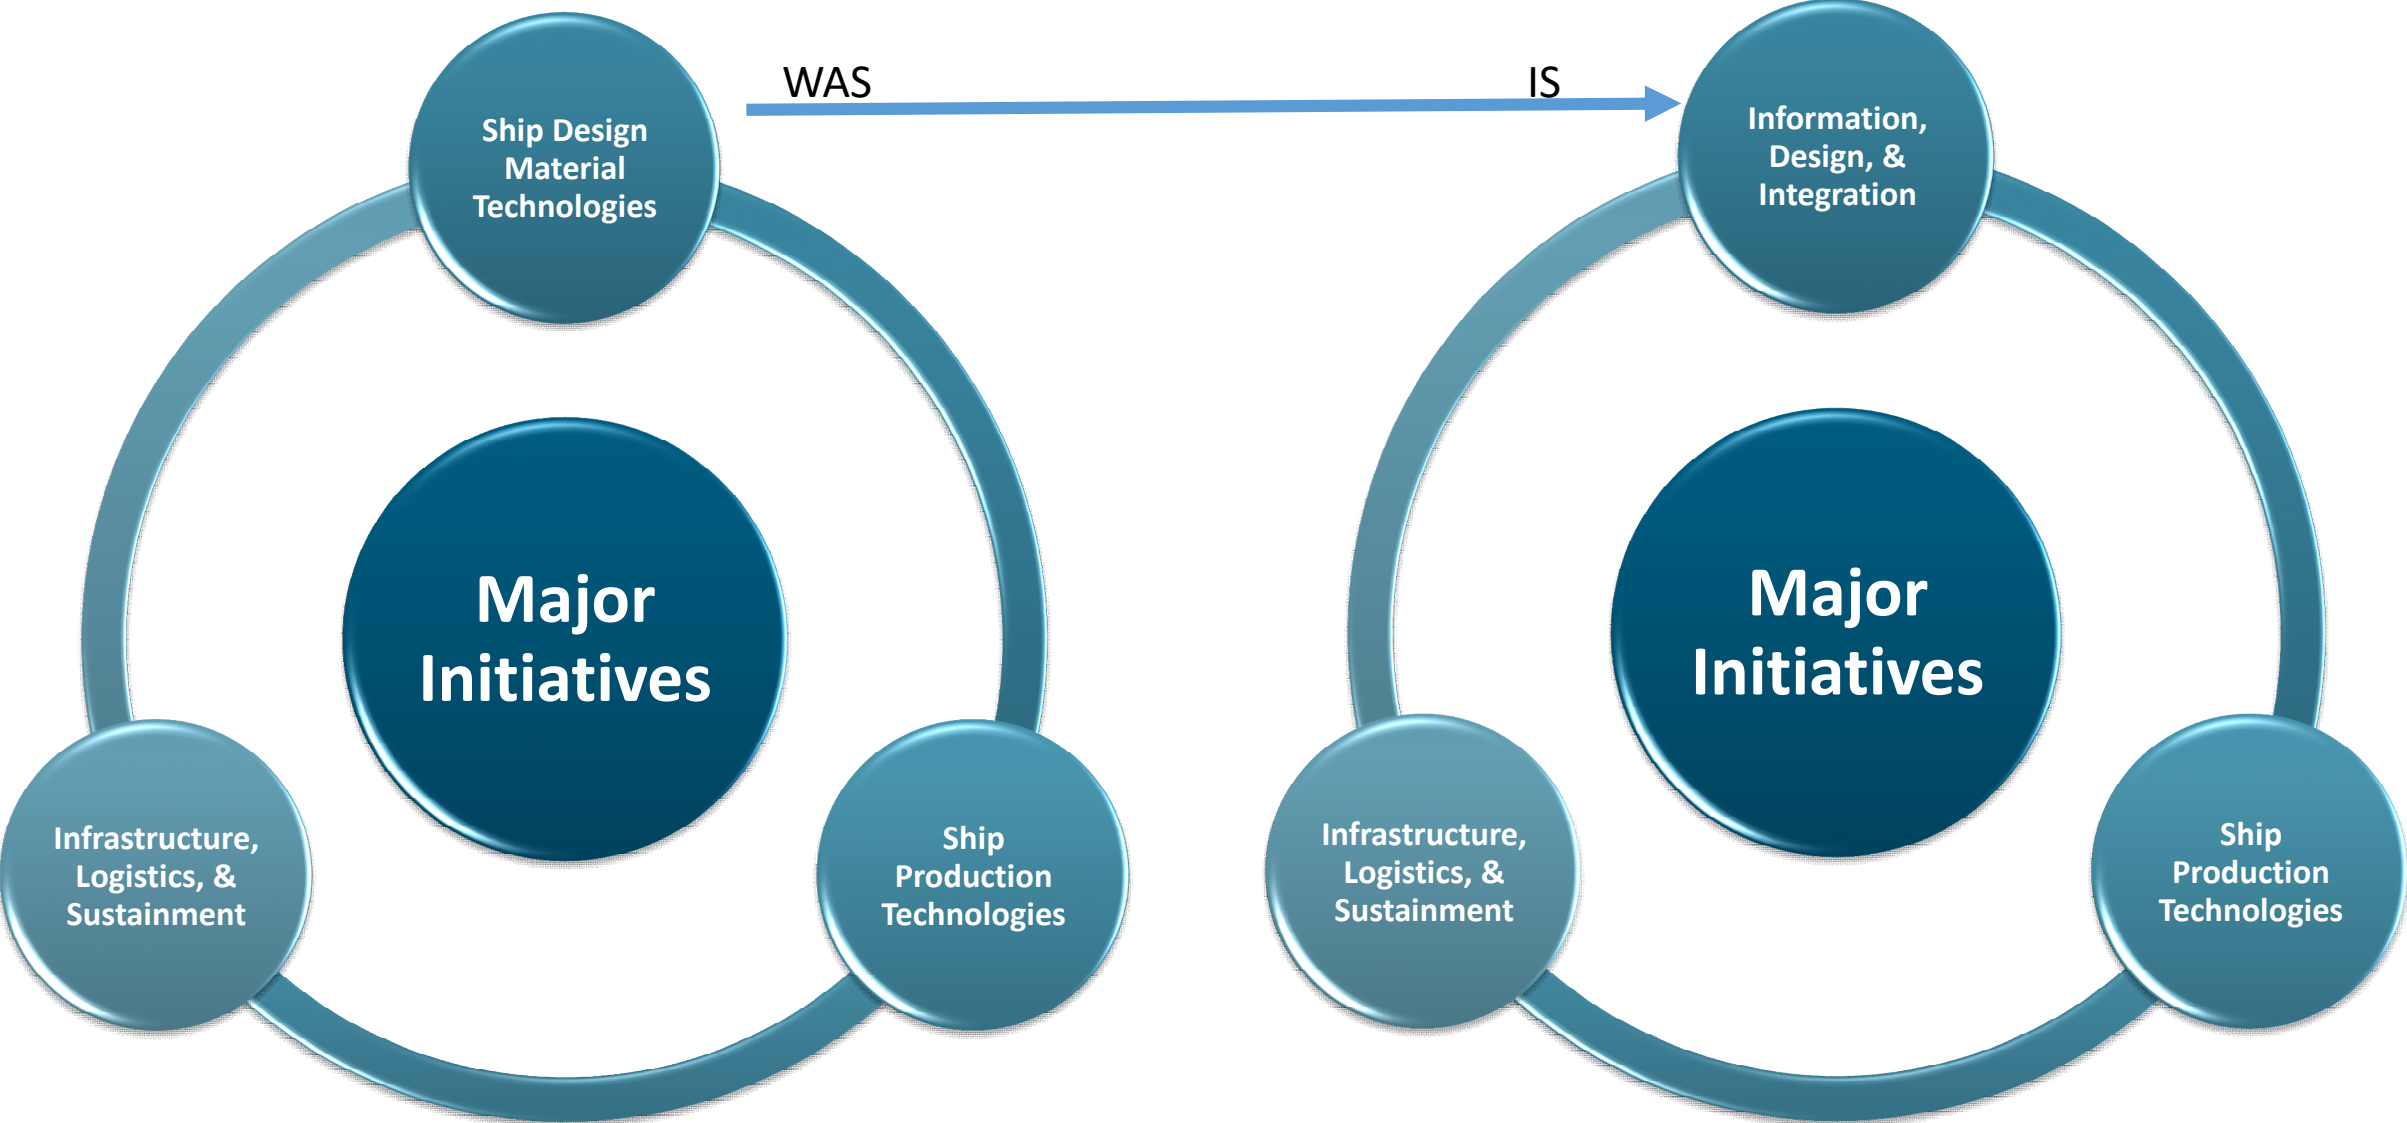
WAS

IS

Ship Design Material Technologies

Major Initiatives

Infrastructure, Logistics, & Sustainment

Ship Production Technologies

Information, Design, & Integration

Major Initiatives

Infrastructure, Logistics, & Sustainment

Ship Production Technologies